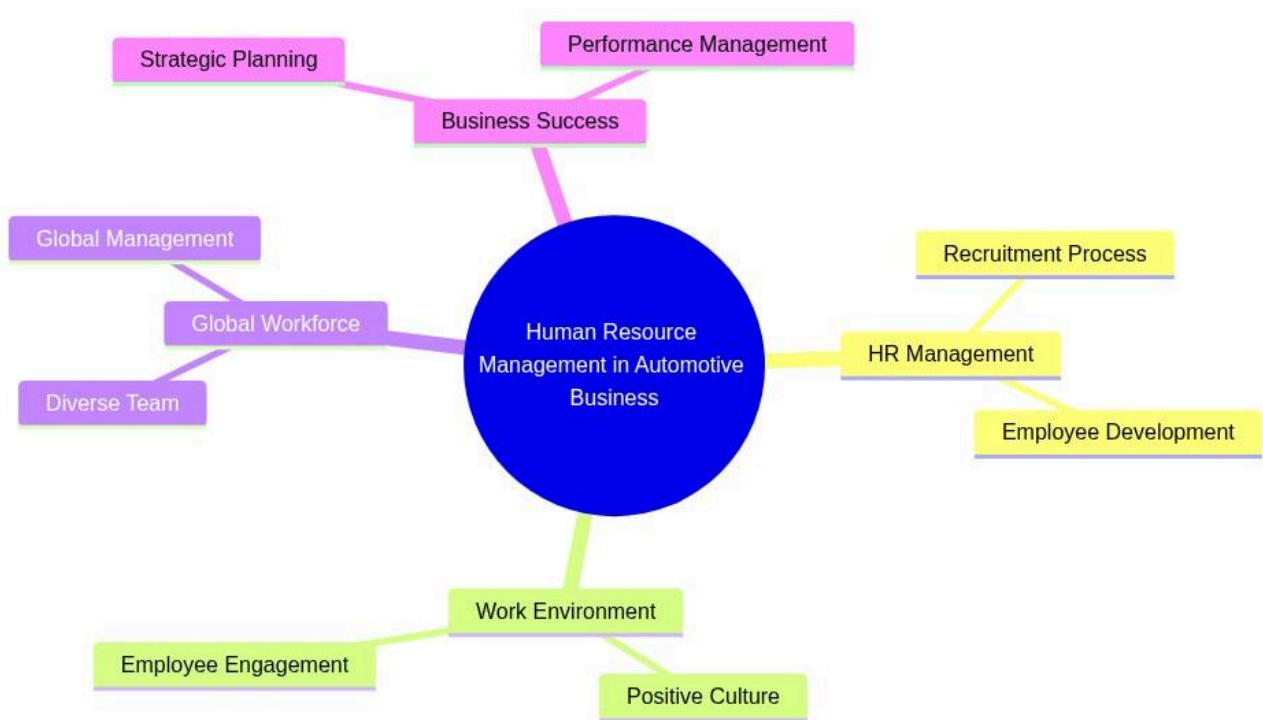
Human Resource Management in Automotive Business

Business Success

Strategic Planning

Performance Management

HR Management

Recruitment Process

Employee Development

Work Environment

Employee Engagement

Positive Culture

Global Workforce

Global Management

Diverse Team